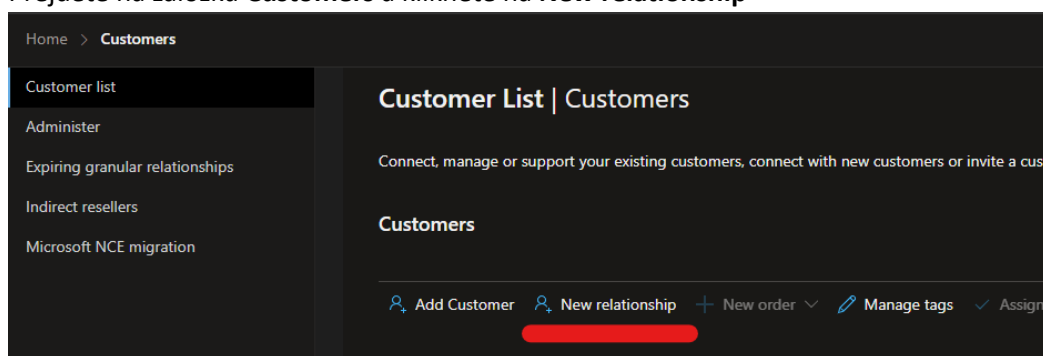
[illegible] na záložku Customers a klikněte na New relationship

Home > Customers

Customer list
Administer
Expiring granular relationships
Indirect resellers
Microsoft NCE migration

Customer List | Customers

Connect, manage or support your existing customers, connect with new customers or invite a cus

Customers

Add Customer   New relationship   + New order   Manage tags   Assign